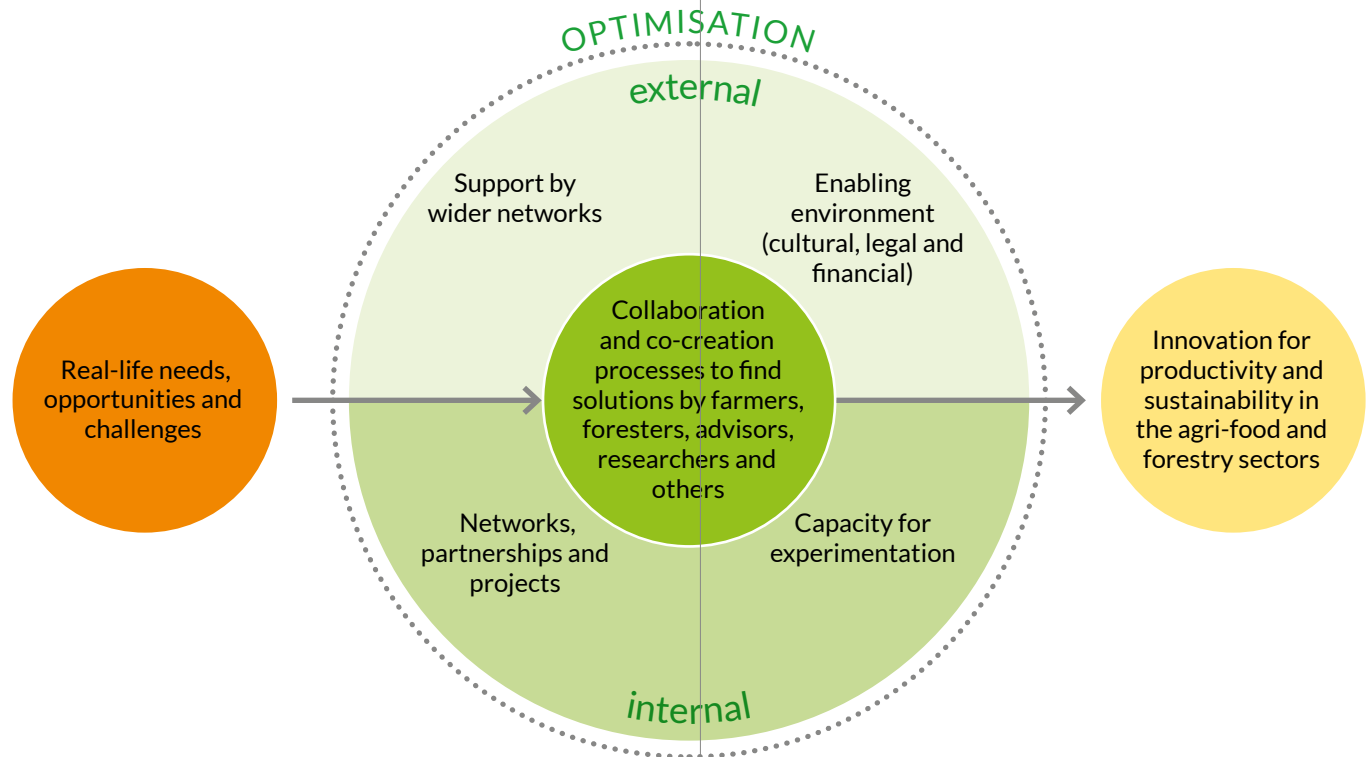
OPTIMISATION

external

Support by wider networks

Enabling environment (cultural, legal and financial)

Real-life needs, opportunities and challenges

Collaboration and co-creation processes to find solutions by farmers, foresters, advisors, researchers and others

Innovation for productivity and sustainability in the agri-food and forestry sectors

Networks, partnerships and projects

Capacity for experimentation

internal